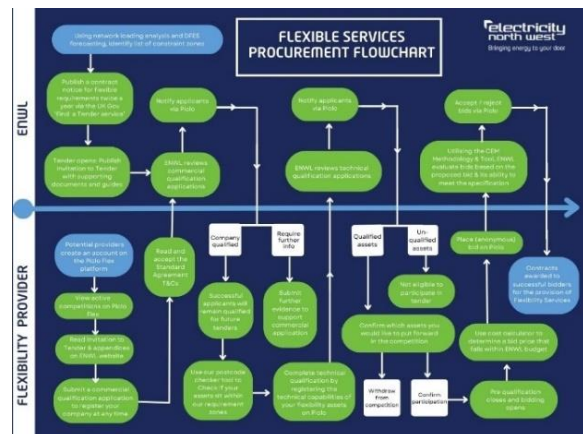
FLEXIBLE SERVICES PROCUREMENT FLOWCHART

electricity north west
Bringing energy to your door

ENWL

Using network loading analysis and DFES forecasting, identify list of constraint zones

Publish a contract notice for Flexible requirements twice a year via the UK Gov 'Find a Tender service'

Tender opens: Publish invitation to Tender with supporting documents and guides

Notify applicants via Piclo

ENWL reviews commercial qualification applications

Notify applicants via Piclo

ENWL reviews technical qualification applications

Accept / reject bids via Piclo

Utilising the CEM Methodology & Tool, ENWL evaluate bids based on the proposed bid & its ability to meet the specification

Contracts awarded to successful bidders for the provision of Flexibility Services

FLEXIBILITY PROVIDER

Potential providers create an account on the Piclo Flex platform

View active competitions on Piclo Flex

Read invitation to Tender & appendices on ENWL website

Submit a commercial qualification application to register your company at any time

Read and accept the Standard Agreement T&Cs

Company qualified

Successful applicants will remain qualified for future tenders

Use our postcode checker tool to Check if your assets are within our requirement zones

Require further info

Submit further evidence to support commercial application

Complete technical qualification by registering the technical capabilities of your flexibility assets on Piclo

Qualified assets

Un-qualified assets

Not eligible to participate in tender

Confirm which assets you would like to put forward in the competition

Withdraw from competition

Confirm participation

Place (anonymous) bid on Piclo

Use cost calculator to determine a bid price that falls within ENWL budget

Pre-qualification closes and bidding opens